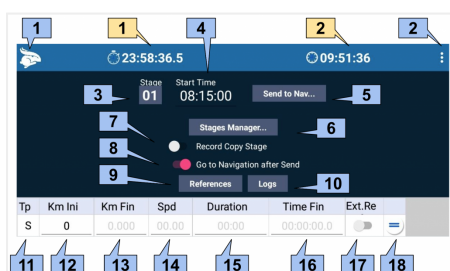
1
1
4
2
2

23:58:36.5
09:51:36

Stage
01
Start Time
08:15:00
Send to Nav...

3
5

7
Stages Manager...
6
Record Copy Stage
8
Go to Navigation after Send
9
References
Logs
10

| Tp | Km Ini | Km Fin | Spd | Duration | Time Fin | Ext.Re |
|---|---|---|---|---|---|---|
| S | 0 | 0.000 | 00.00 | 00:00 | 00:00:00.0 | |

11 12 13 14 15 16 17 18